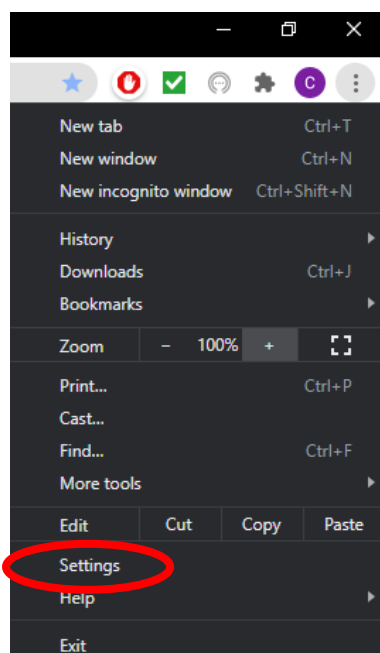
C

New tab Ctrl+T
New window Ctrl+N
New incognito window Ctrl+Shift+N

History
Downloads Ctrl+J
Bookmarks

Zoom – 100% +

Print... Ctrl+P
Cast...
Find... Ctrl+F
More tools

Edit Cut Copy Paste

Settings
Help

Exit